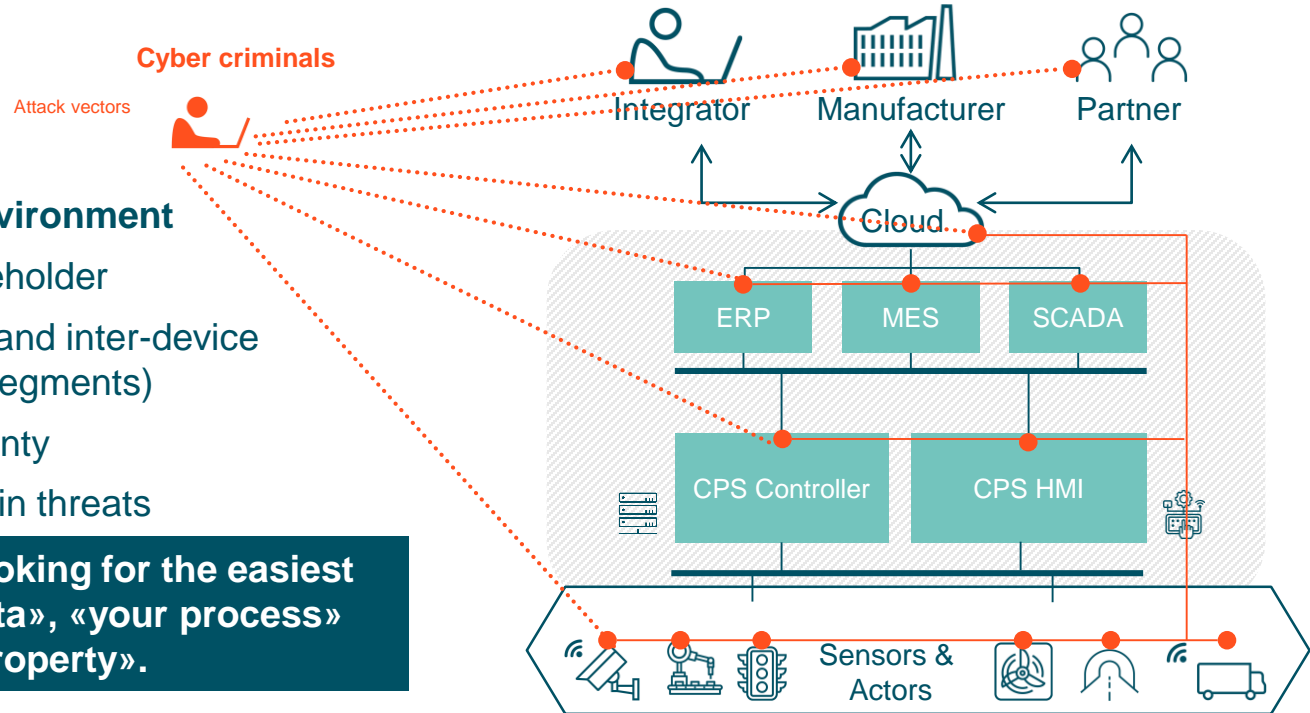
Cyber criminals

Attack vectors

vironment

eholder

and inter-device egments)

nty

in threats

oking for the easiest ta», «your process» roperty».

Integrator

Manufacturer

Partner

Cloud

ERP

MES

SCADA

CPS Controller

CPS HMI

Sensors & Actors